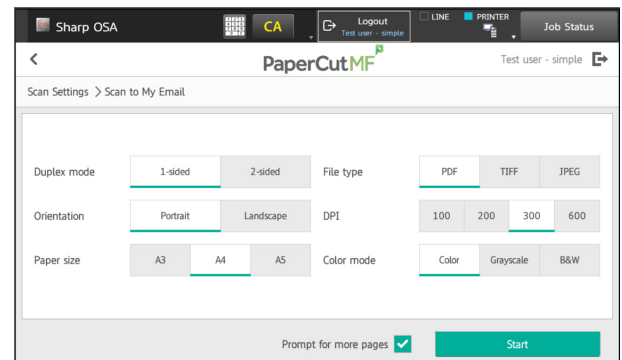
Sharp OSA CA Logout Test user - simple LINE PRINTER Job Status

PaperCut MF

Test user - simple

Scan Settings > Scan to My Email

Duplex mode 1-sided 2-sided

Orientation Portrait Landscape

Paper size A3 A4 A5

File type PDF TIFF JPEG

DPI 100 200 300 600

Color mode Color Grayscale B&W

Prompt for more pages

Start